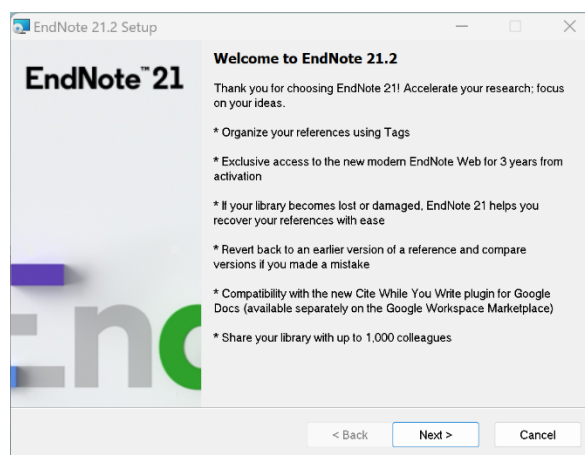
EndNote 21.2 Setup

EndNote™ 21

Welcome to EndNote 21.2

Thank you for choosing EndNote 21! Accelerate your research; focus on your ideas.

* Organize your references using Tags

* Exclusive access to the new modern EndNote Web for 3 years from activation

* If your library becomes lost or damaged, EndNote 21 helps you recover your references with ease

* Revert back to an earlier version of a reference and compare versions if you made a mistake

* Compatibility with the new Cite While You Write plugin for Google Docs (available separately on the Google Workspace Marketplace)

* Share your library with up to 1,000 colleagues

< Back | Next > | Cancel